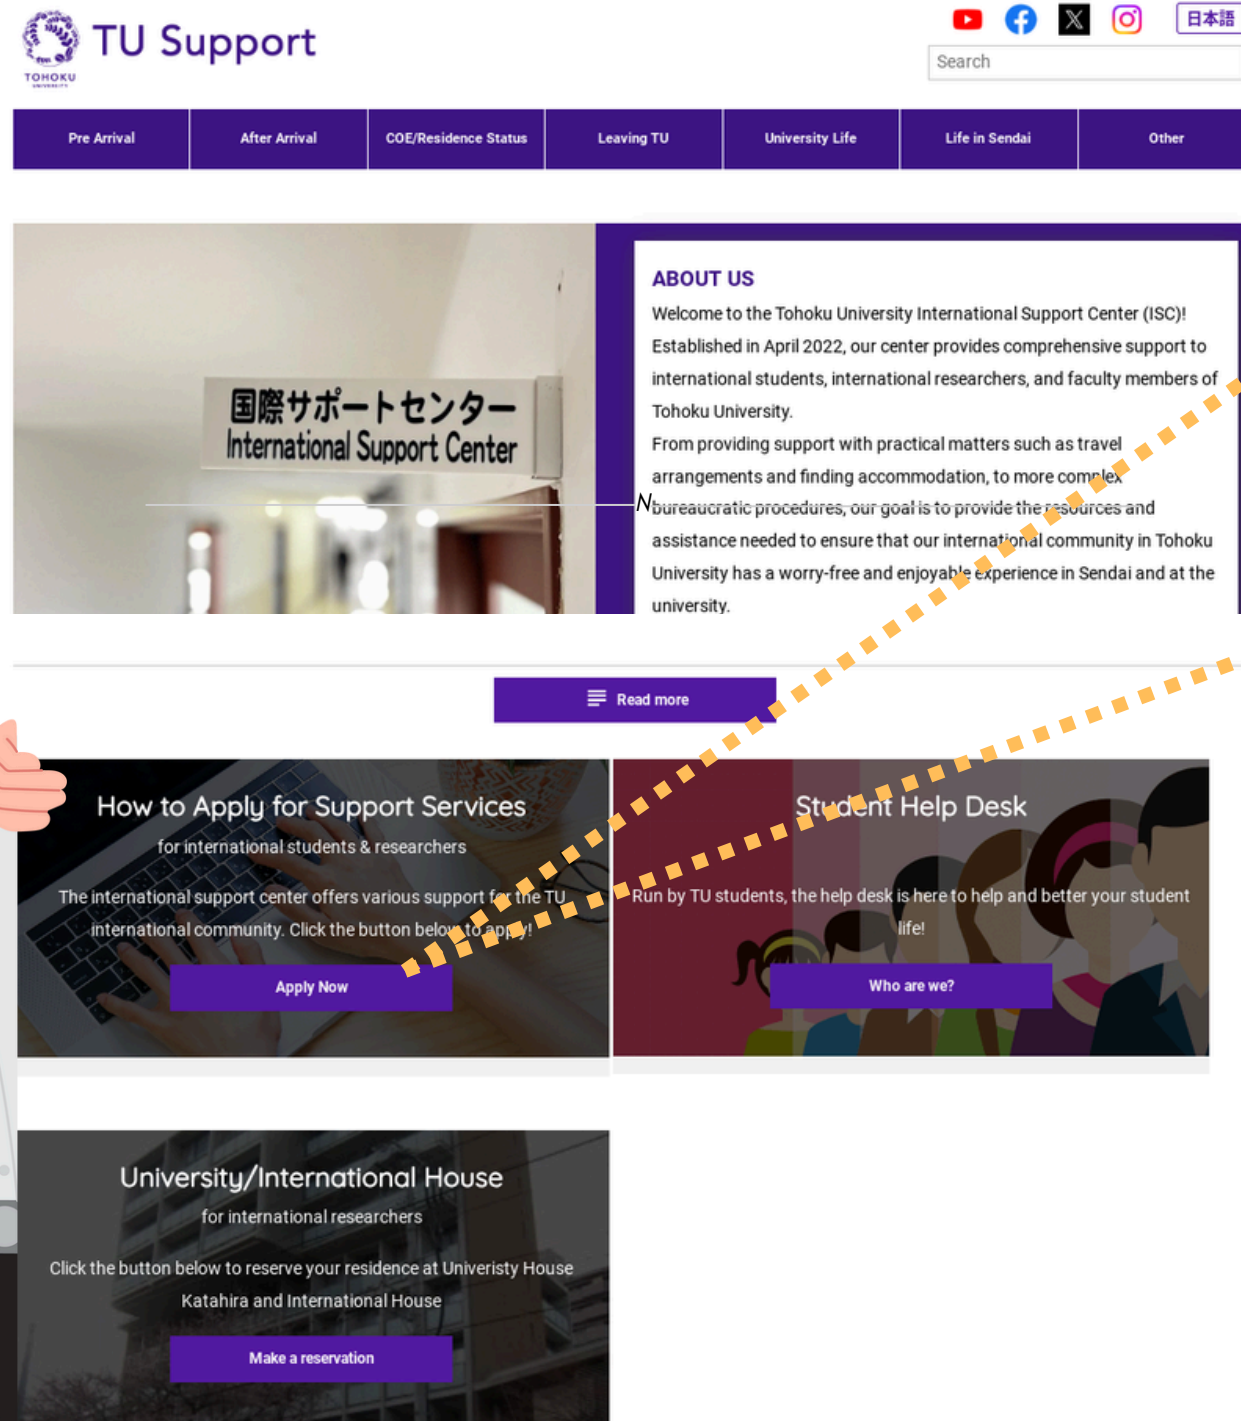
TOHOKU

TU Support

日本語

Search

Pre Arrival | After Arrival | COE/Residence Status | Leaving TU | University Life | Life in Sendai | Other

国際サポートセンター
International Support Center

ABOUT US

Welcome to the Tohoku University International Support Center (ISC)! Established in April 2022, our center provides comprehensive support to international students, international researchers, and faculty members of Tohoku University.

From providing support with practical matters such as travel arrangements and finding accommodation, to more complex bureaucratic procedures, our goal is to provide the resources and assistance needed to ensure that our international community in Tohoku University has a worry-free and enjoyable experience in Sendai and at the university.

Read more

How to Apply for Support Services

for international students & researchers

The international support center offers various support for the TU international community. Click the button below to apply!

Apply Now

Student Help Desk

Run by TU students, the help desk is here to help and better your student life!

Who are we?

University/International House

for international researchers

Click the button below to reserve your residence at Univeristy House Katahira and International House

Make a reservation